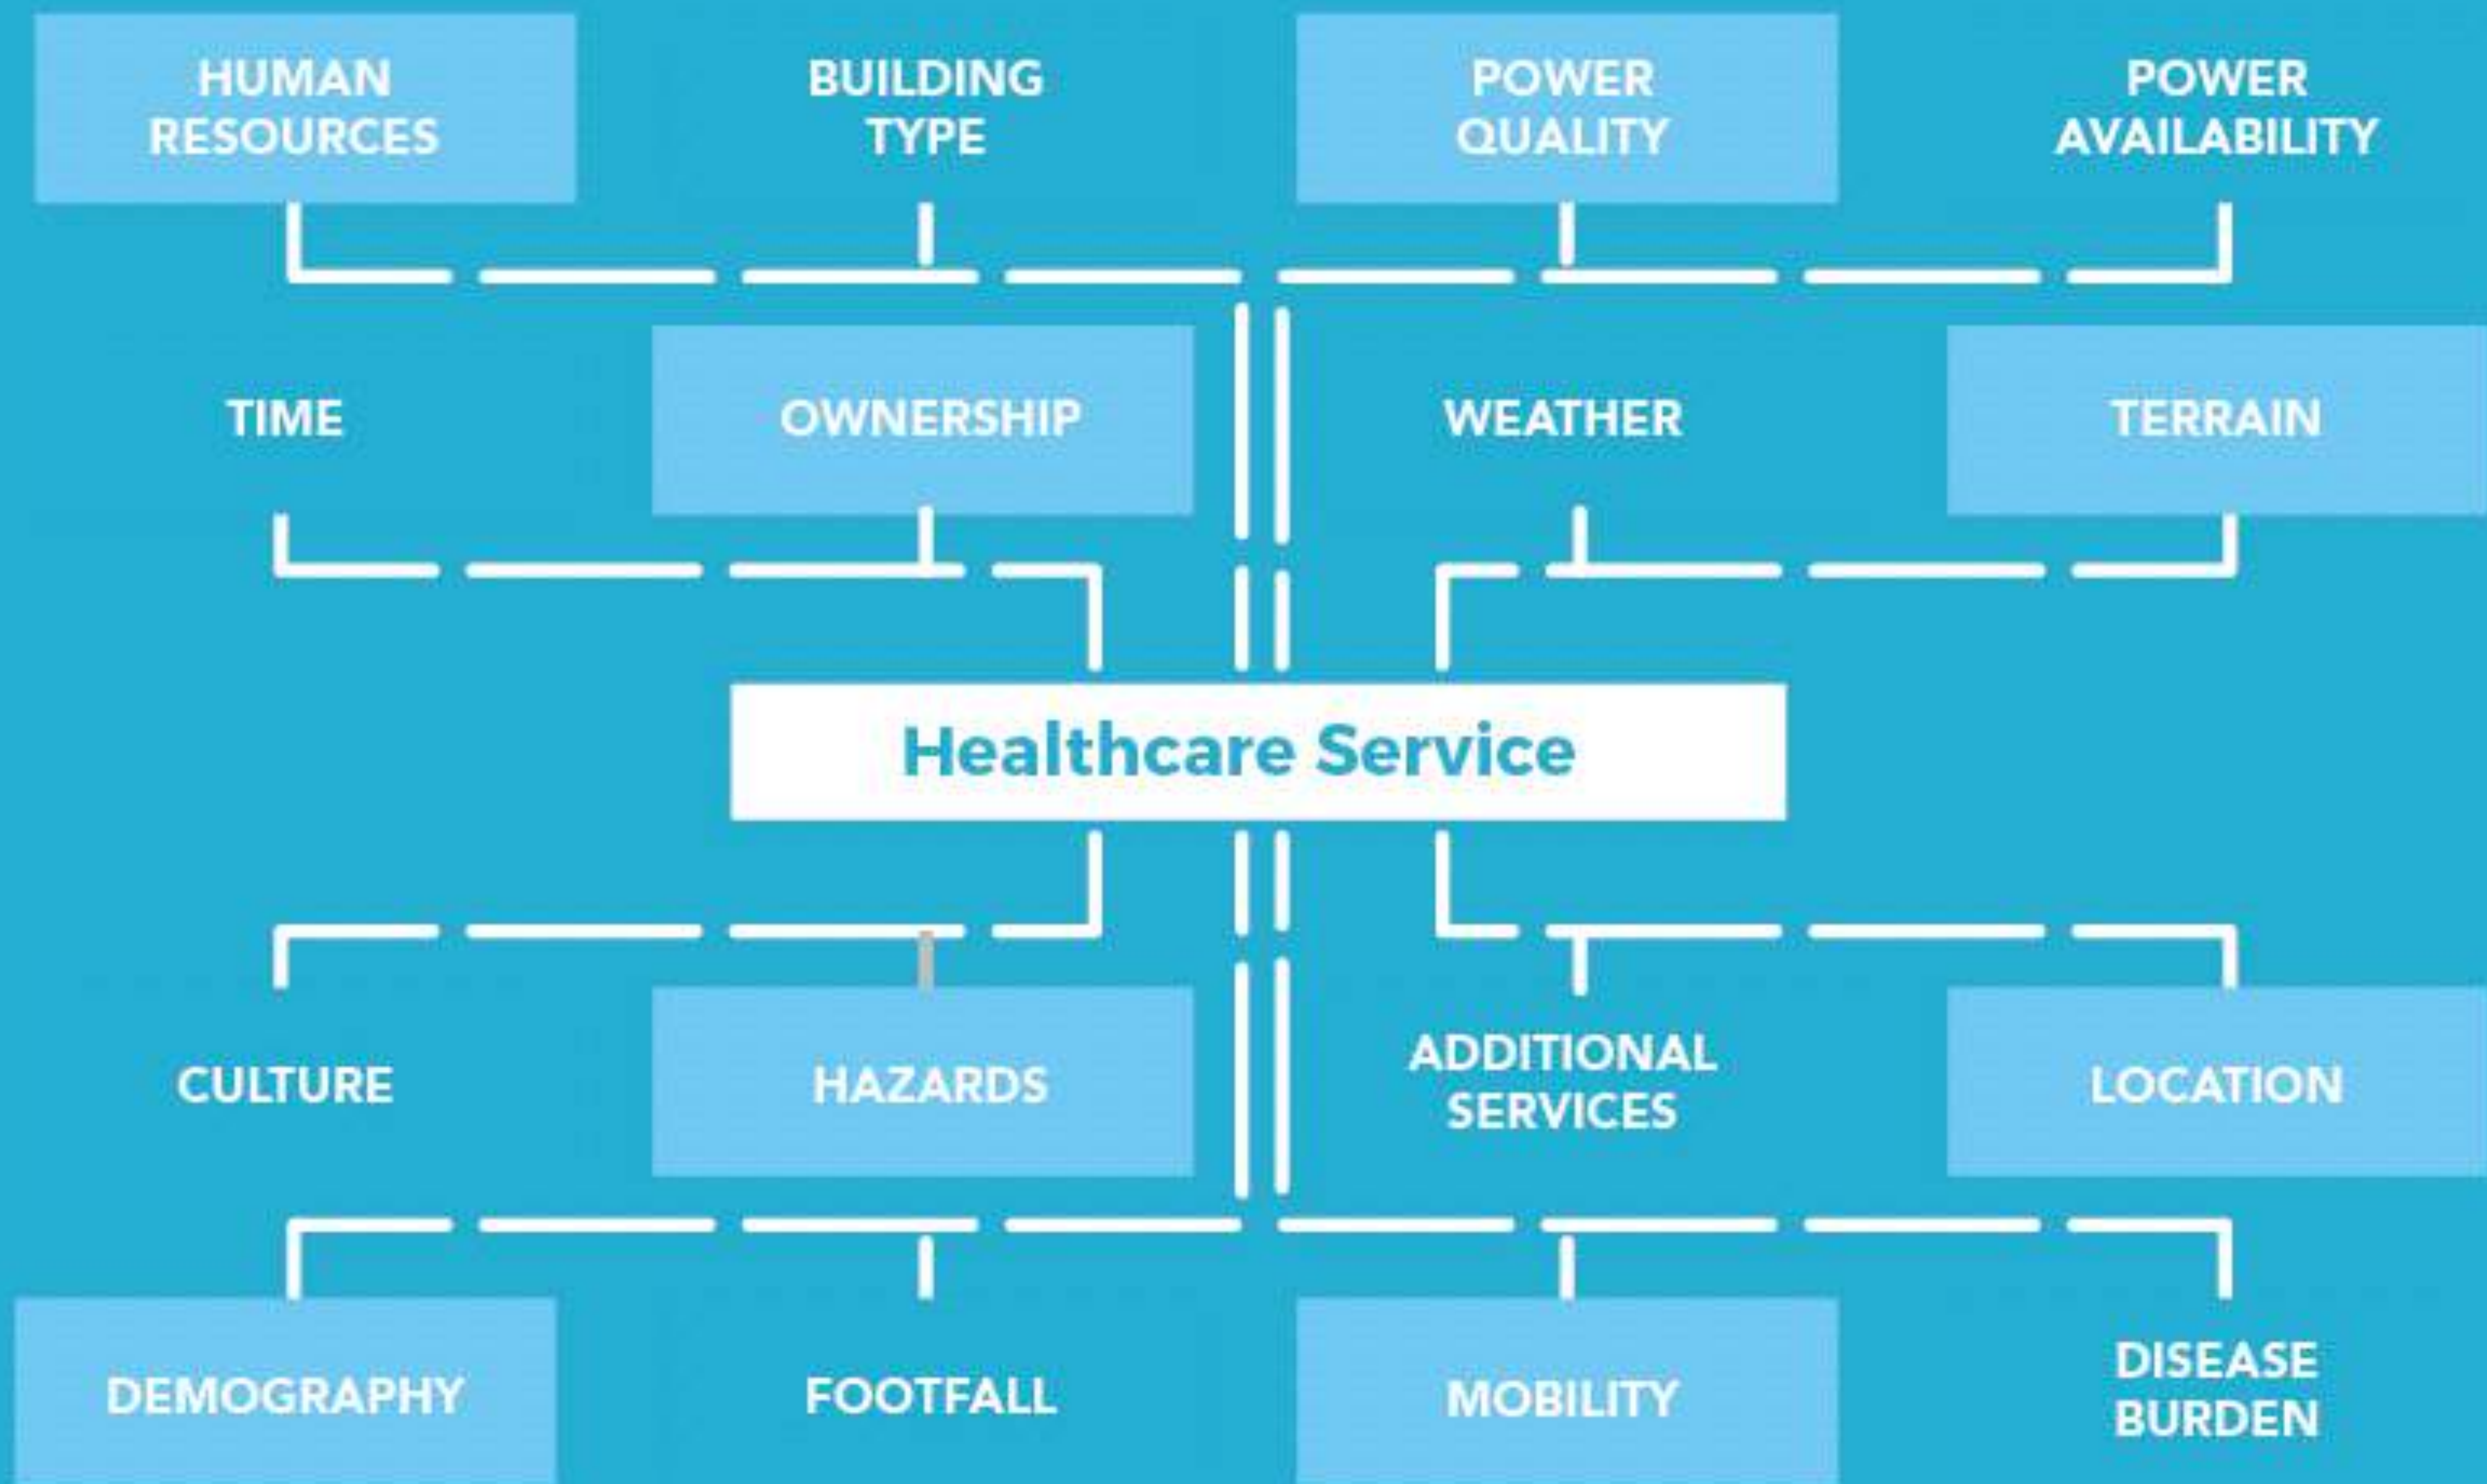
HUMAN RESOURCES

BUILDING TYPE

POWER QUALITY

POWER AVAILABILITY

TIME

OWNERSHIP

WEATHER

TERRAIN

Healthcare Service

CULTURE

HAZARDS

ADDITIONAL SERVICES

LOCATION

DEMOGRAPHY

FOOTFALL

MOBILITY

DISEASE BURDEN